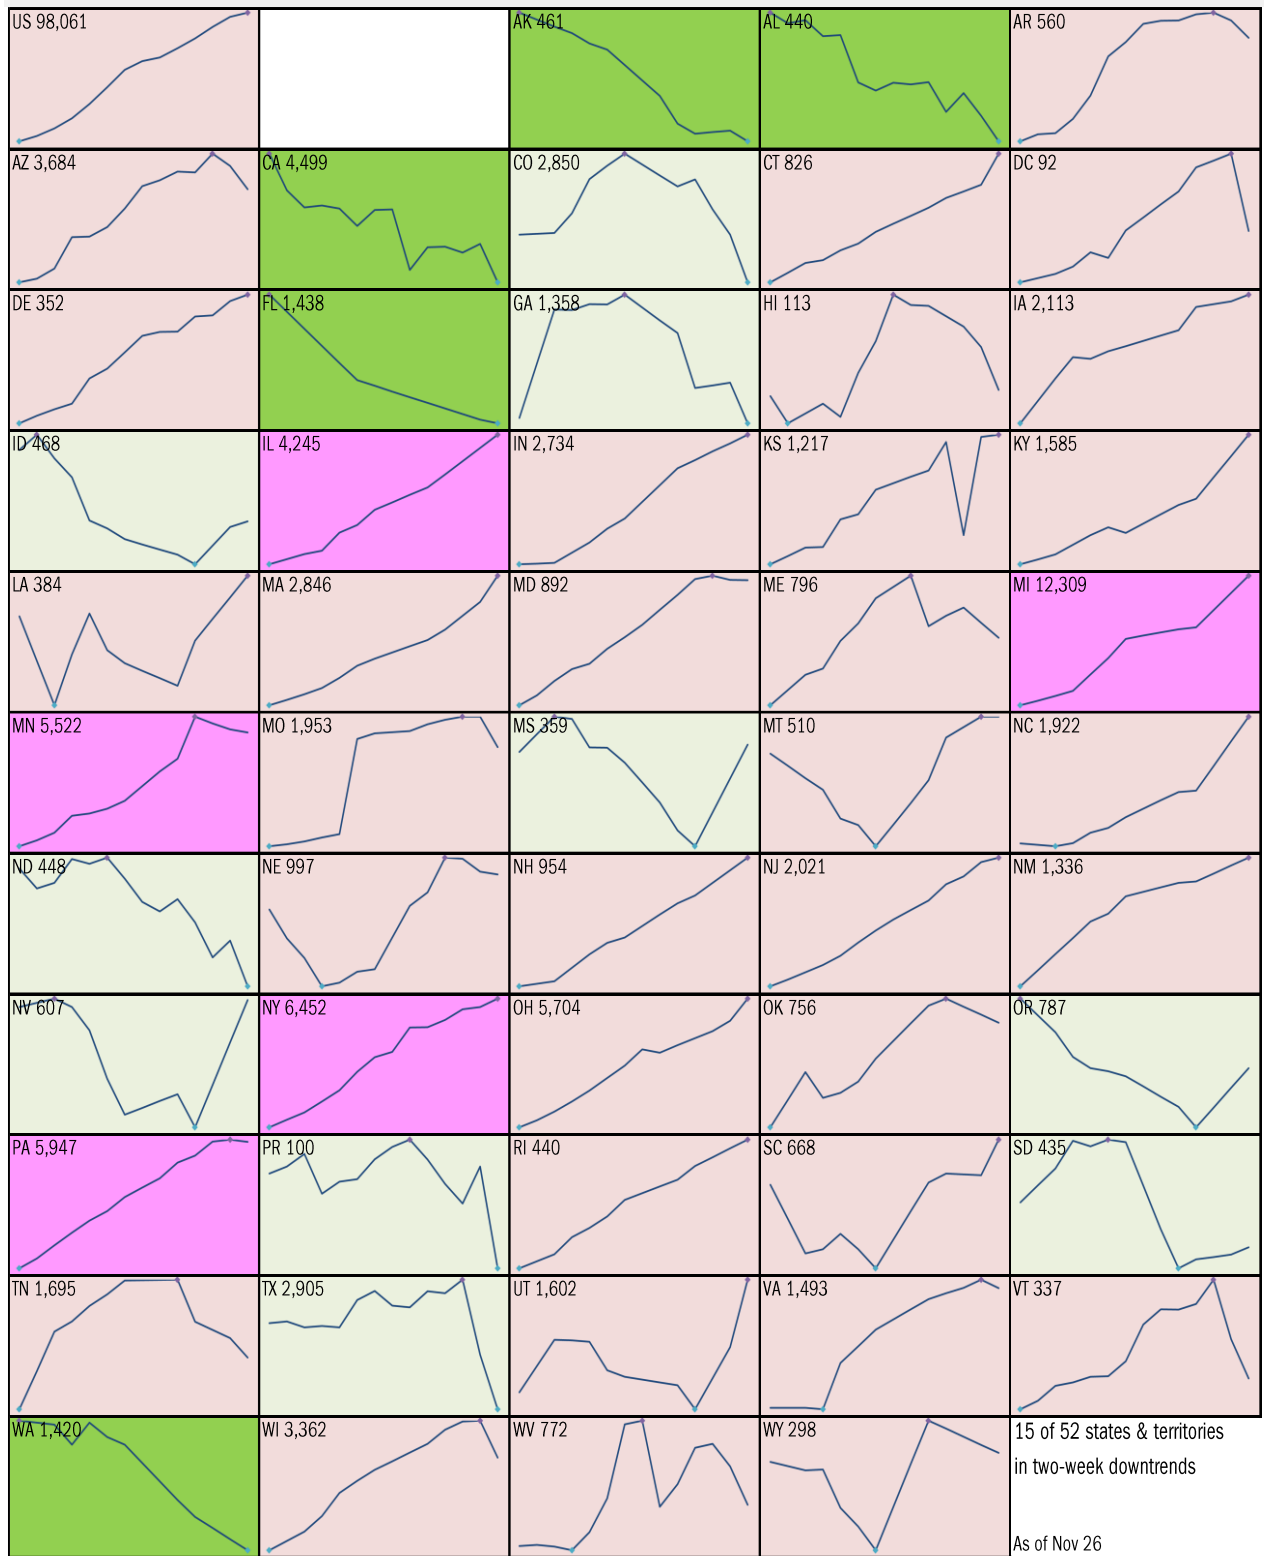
US 98,061

AK 461

AL 440

AR 560

AZ 3,684

CA 4,499

CO 2,850

CT 826

DC 92

DE 352

FL 1,438

GA 1,358

HI 113

IA 2,113

ID 468

IL 4,245

IN 2,734

KS 1,217

KY 1,585

LA 384

MA 2,846

MD 892

ME 796

MI 12,309

MN 5,522

MO 1,953

MS 359

MT 510

NC 1,922

ND 448

NE 997

NH 954

NJ 2,021

NM 1,336

NV 607

NY 6,452

OH 5,704

OK 756

OR 787

PA 5,947

PR 100

RI 440

SC 668

SD 435

TN 1,695

TX 2,905

UT 1,602

VA 1,493

VT 337

WA 1,420

WI 3,362

WV 772

WY 298

15 of 52 states & territories in two-week downtrends

As of Nov 26